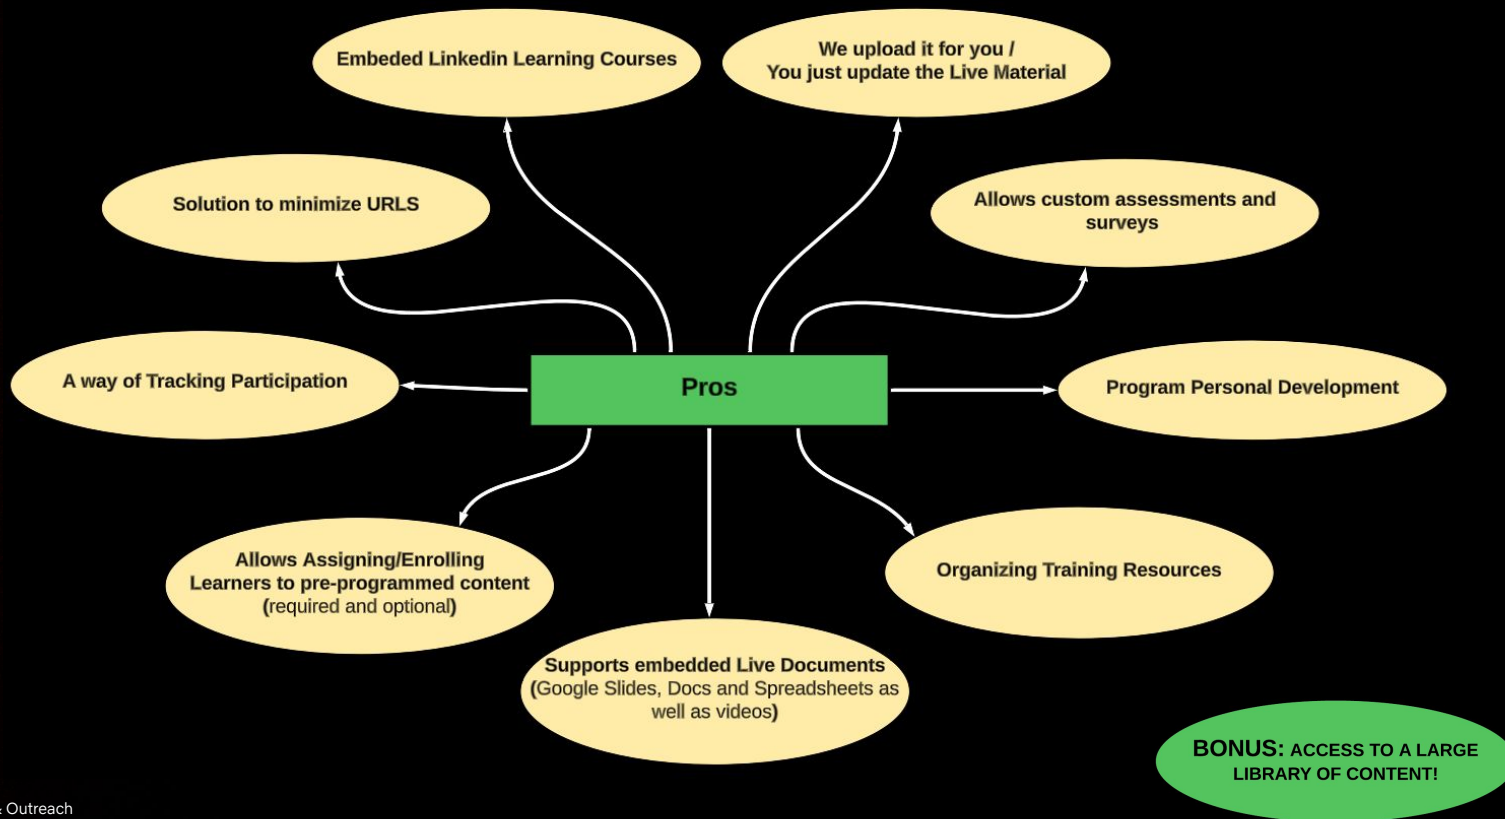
Embeded Linkedin Learning Courses

We upload it for you / You just update the Live Material

Solution to minimize URLS

Allows custom assessments and surveys

A way of Tracking Participation

Pros

Program Personal Development

Allows Assigning/Enrolling Learners to pre-programmed content (required and optional)

Organizing Training Resources

Supports embedded Live Documents (Google Slides, Docs and Spreadsheets as well as videos)

BONUS: ACCESS TO A LARGE LIBRARY OF CONTENT!

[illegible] Outreach